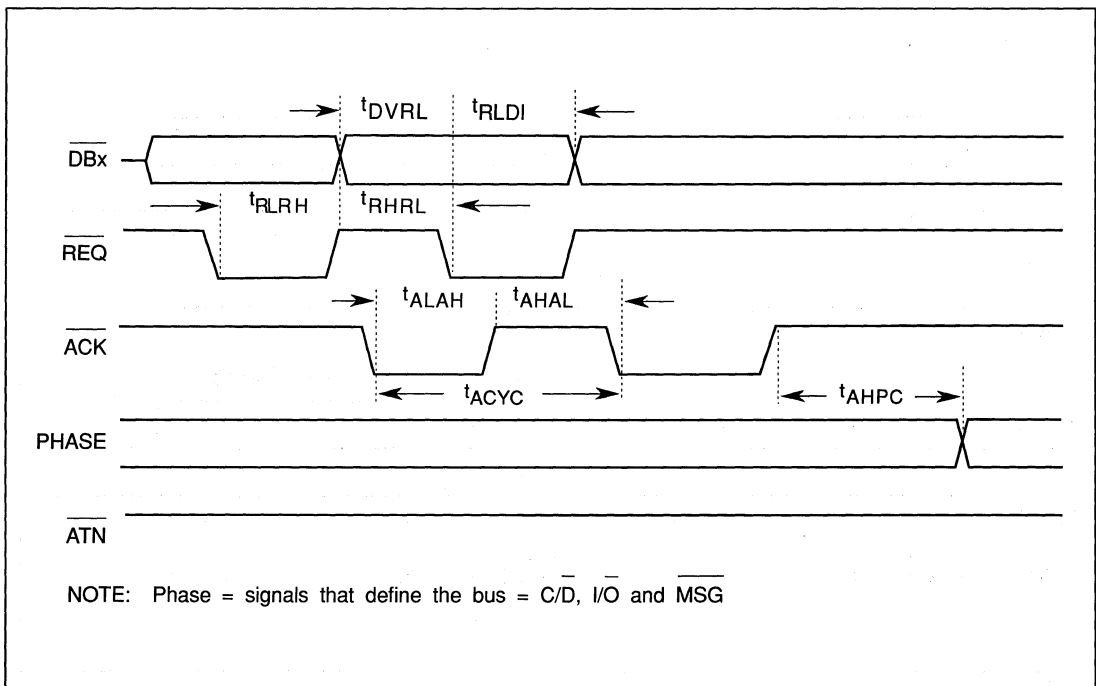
$t_{DVRL}$ $t_{RLDI}$

$\overline{DBx}$

$t_{RLRH}$ $t_{RHRL}$

$\overline{REQ}$

$t_{ALAH}$ $t_{AHAL}$

$\overline{ACK}$

$t_{ACYC}$ $t_{AHPC}$

PHASE

$\overline{ATN}$

NOTE: Phase = signals that define the bus = C/$\overline{D}$, I/$\overline{O}$ and $\overline{MSG}$